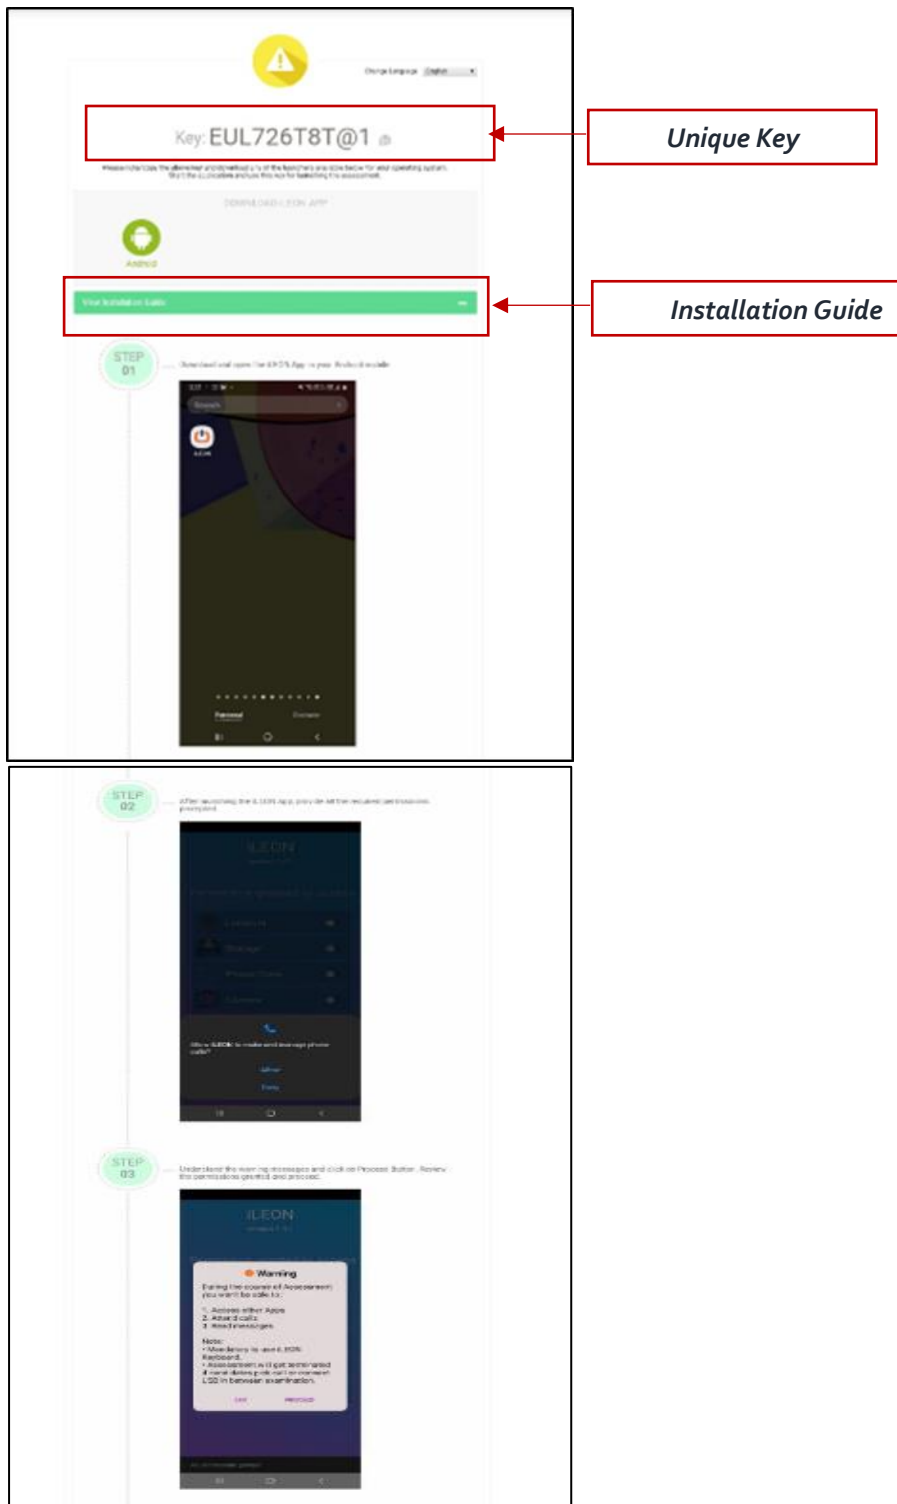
Change Language English

Key: EUL726T8T@1

Unique Key

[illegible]

DOWNLOAD iLEON APP

Android

View Installation Guide

Installation Guide

STEP 01

Download and open the iLEON App in your Android mobile

Search

iLEON

Personal Business

STEP 02

After launching the iLEON App, provide all the requested permissions prompted

iLEON

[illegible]

Allow iLEON to make and manage phone calls?

Allow

Deny

STEP 03

Understand the warning messages and click on Proceed Button. Review the permissions granted and proceed.

iLEON

Warning

During the course of Assessment you won't be able to:

1. Access other Apps
2. Attend calls
3. Read messages

Note:
• Mandatory to use iLEON Keyboard.
• Assessment will get terminated if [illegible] in between examination.

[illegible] PROCEED